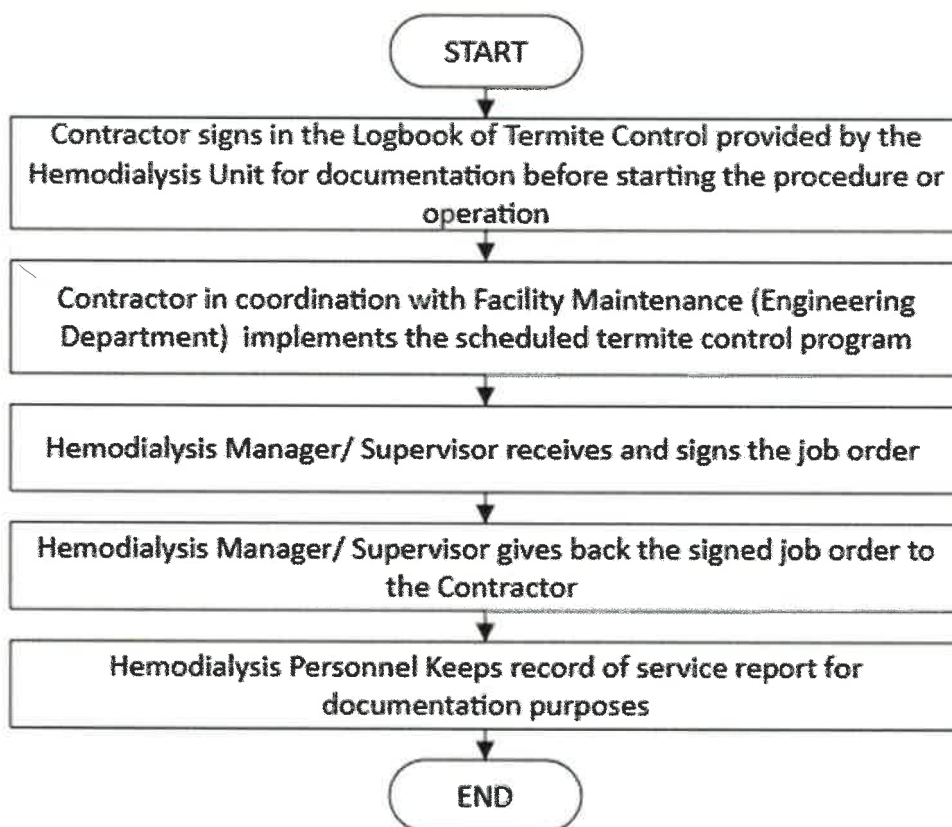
START

Contractor signs in the Logbook of Termite Control provided by the Hemodialysis Unit for documentation before starting the procedure or operation

Contractor in coordination with Facility Maintenance (Engineering Department) implements the scheduled termite control program

Hemodialysis Manager/ Supervisor receives and signs the job order

Hemodialysis Manager/ Supervisor gives back the signed job order to the Contractor

Hemodialysis Personnel Keeps record of service report for documentation purposes

END